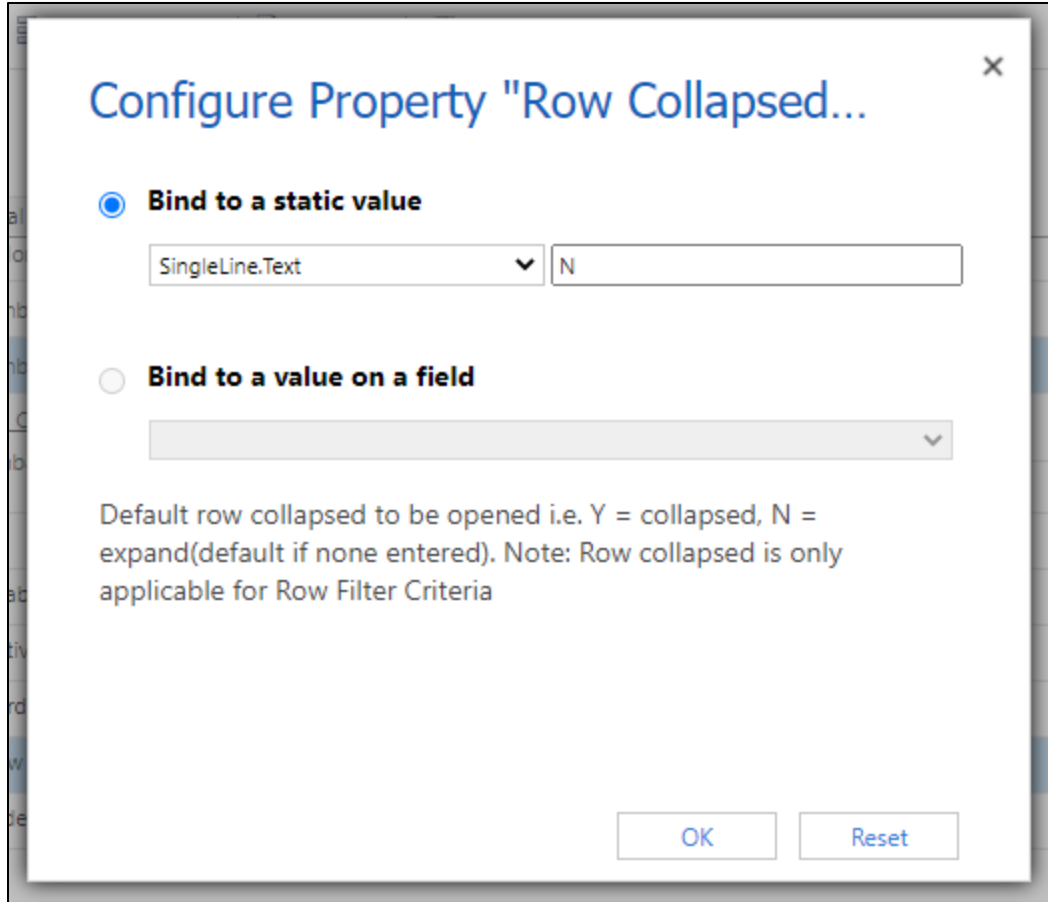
×

Configure Property "Row Collapsed...

Bind to a static value

SingleLine.Text

N

Bind to a value on a field

Default row collapsed to be opened i.e. Y = collapsed, N = expand(default if none entered). Note: Row collapsed is only applicable for Row Filter Criteria

OK

Reset